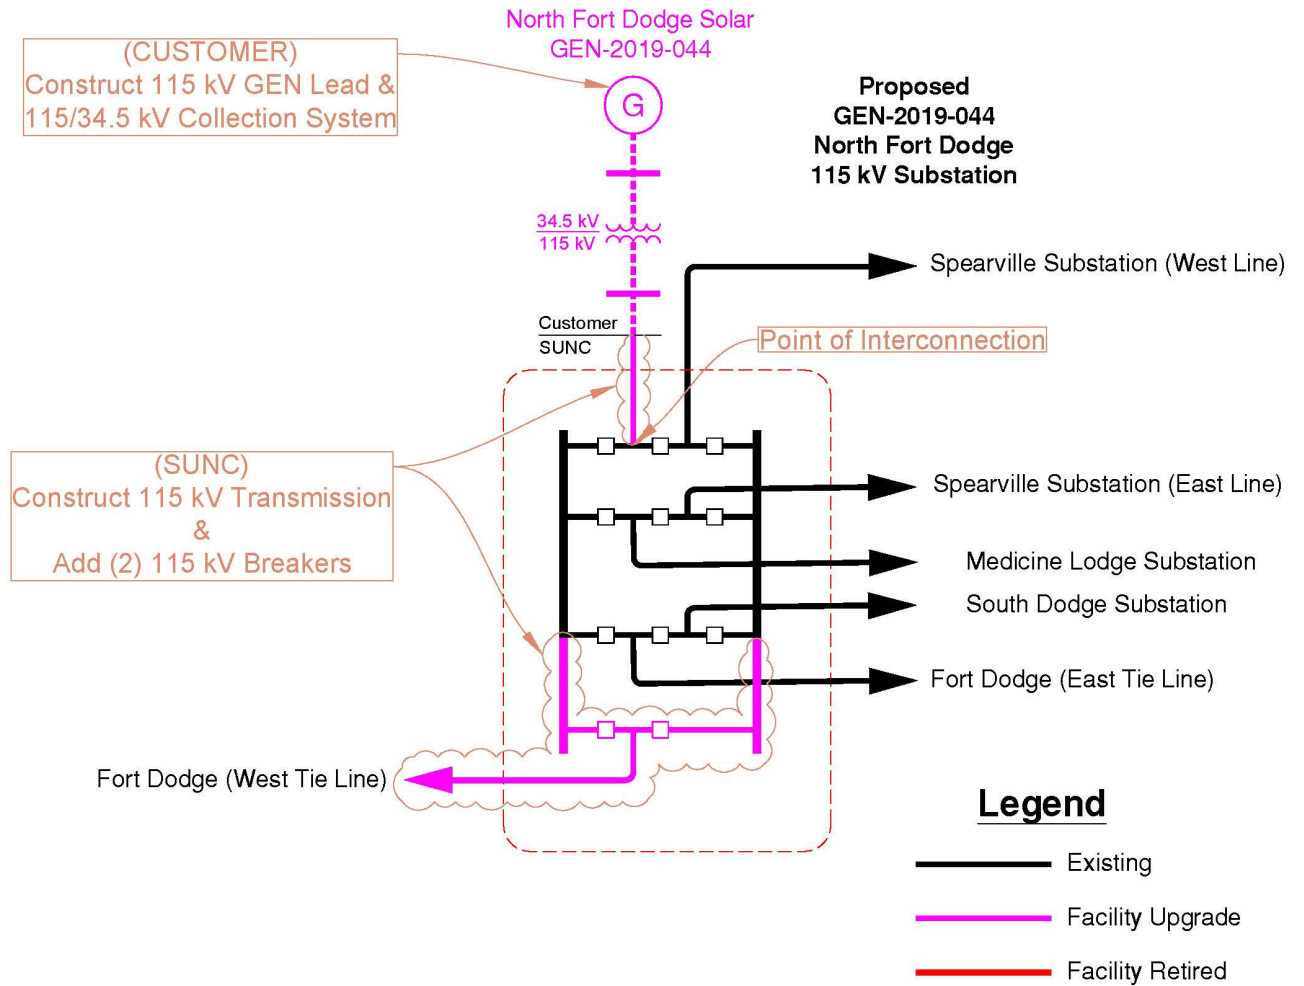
North Fort Dodge Solar
GEN-2019-044

(CUSTOMER)
Construct 115 kV GEN Lead &
115/34.5 kV Collection System

G

Proposed
GEN-2019-044
North Fort Dodge
115 kV Substation

34.5 kV
115 kV

Spearville Substation (West Line)

Customer
SUNC

Point of Interconnection

(SUNC)
Construct 115 kV Transmission
&
Add (2) 115 kV Breakers

Spearville Substation (East Line)

Medicine Lodge Substation

South Dodge Substation

Fort Dodge (East Tie Line)

Fort Dodge (West Tie Line)

Legend

Existing

Facility Upgrade

Facility Retired